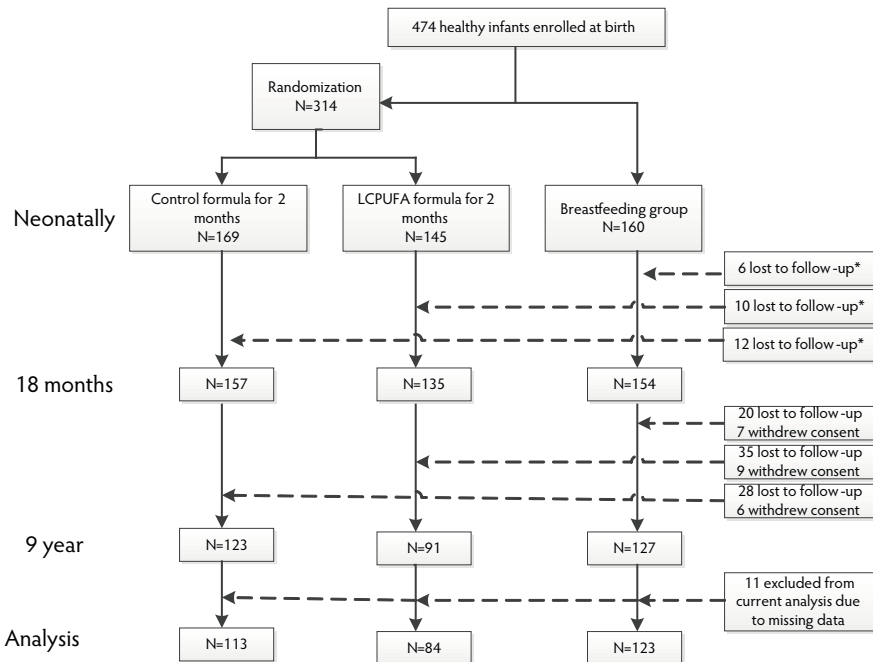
474 healthy infants enrolled at birth

Randomization
N=314

Neonatally

Control formula for 2 months
N=169

LCPUFA formula for 2 months
N=145

Breastfeeding group
N=160

6 lost to follow-up*

10 lost to follow-up*

12 lost to follow-up*

18 months

N=157

N=135

N=154

20 lost to follow-up
7 withdrew consent

35 lost to follow-up
9 withdrew consent

28 lost to follow-up
6 withdrew consent

9 year

N=123

N=91

N=127

11 excluded from current analysis due to missing data

Analysis

N=113

N=84

N=123